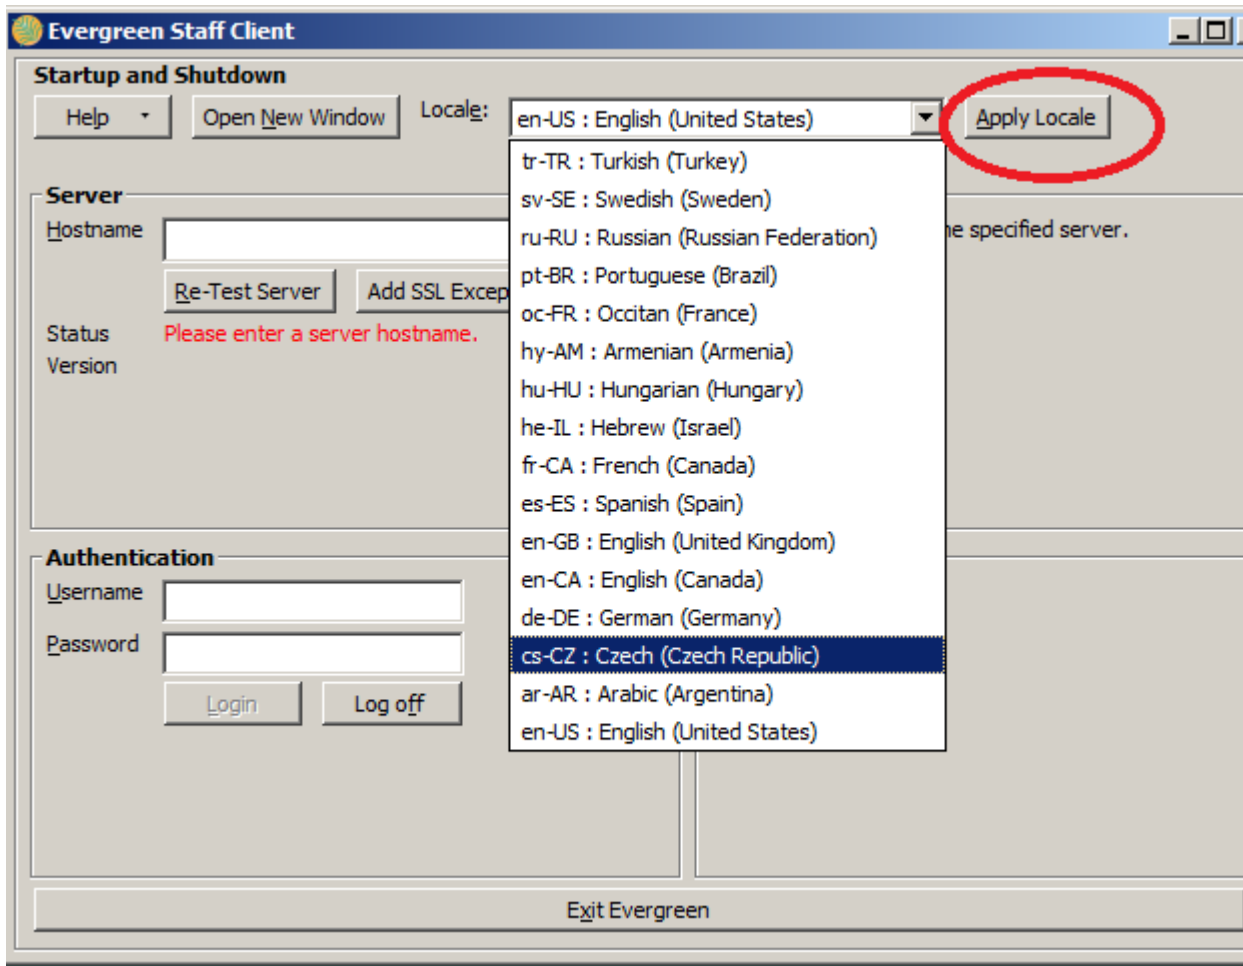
Evergreen Staff Client

Startup and Shutdown

Help

Open New Window

Locale:

en-US : English (United States)

Apply Locale

tr-TR : Turkish (Turkey)
sv-SE : Swedish (Sweden)
ru-RU : Russian (Russian Federation)
pt-BR : Portuguese (Brazil)
oc-FR : Occitan (France)
hy-AM : Armenian (Armenia)
hu-HU : Hungarian (Hungary)
he-IL : Hebrew (Israel)
fr-CA : French (Canada)
es-ES : Spanish (Spain)
en-GB : English (United Kingdom)
en-CA : English (Canada)
de-DE : German (Germany)
cs-CZ : Czech (Czech Republic)
ar-AR : Arabic (Argentina)
en-US : English (United States)

Server

Hostname

Re-Test Server

Add SSL Excep

e specified server.

Status

Please enter a server hostname.

Version

Authentication

Username

Password

Login

Log off

Exit Evergreen